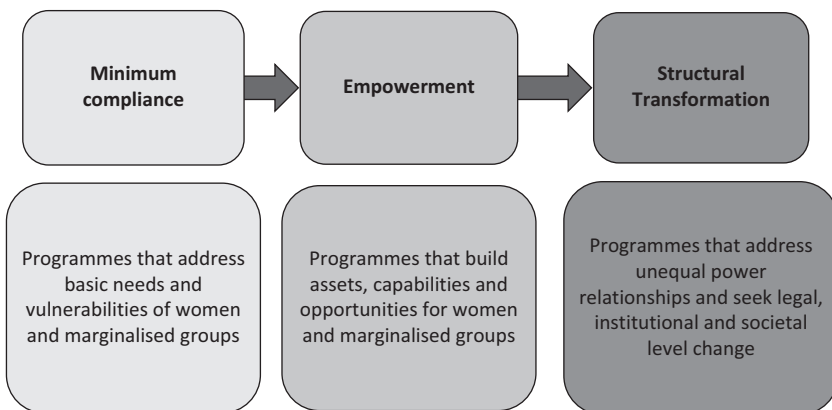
Minimum compliance

Empowerment

Structural Transformation

Programmes that address basic needs and vulnerabilities of women and marginalised groups

Programmes that build assets, capabilities and opportunities for women and marginalised groups

Programmes that address unequal power relationships and seek legal, institutional and societal level change